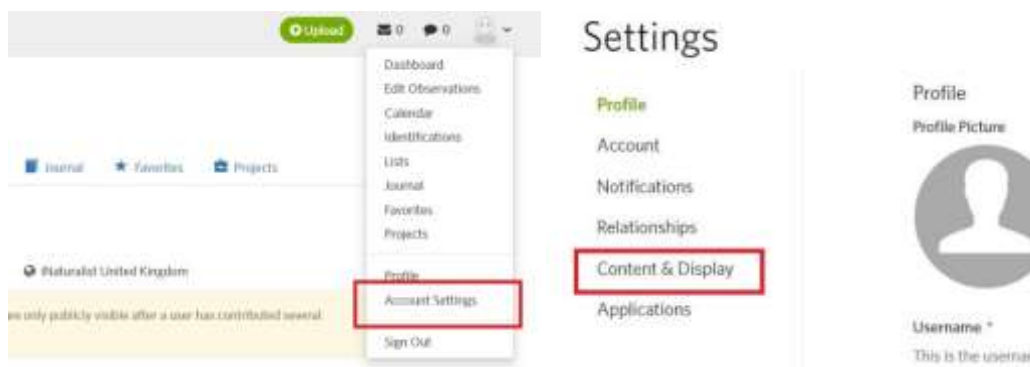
Upload 0 0

Dashboard
Edit Observations
Calendar
Identifications
Lists
Journal
Favorites
Projects

Profile
Account Settings

Sign Out

Journal Favorites Projects

iNaturalist United Kingdom

re only publicly visible after a user has contributed several

Settings

Profile
Account
Notifications
Relationships
Content & Display
Applications

Profile
Profile Picture

Username *
This is the usernar